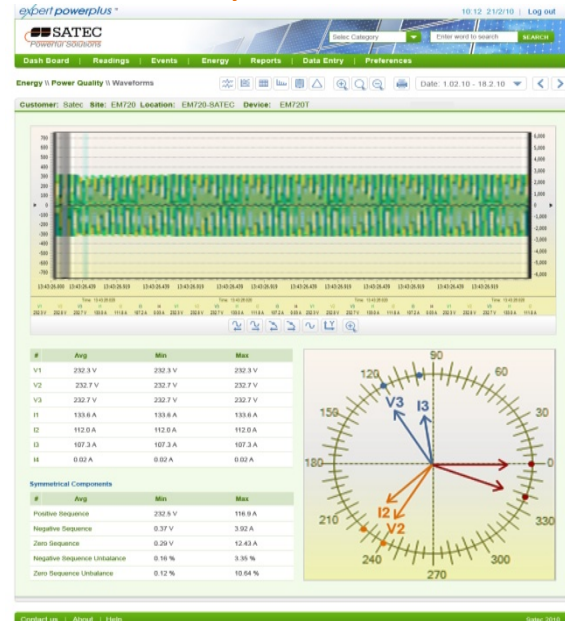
expert powerplus™

10:12 21/2/10 | Log out

SATEC
Powerful Solutions

Satec Category

Enter word to search

SEARCH

Dash Board | Readings | Events | Energy | Reports | Data Entry | Preferences

Energy \\ Power Quality \\ Waveforms

Date: 1.02.10 - 18.2.10

Customer: Satec Site: EM720 Location: EM720-SATEC Device: EM720T

700
600
500
400
300
200
100
0
-100
-200
-300
-400
-500
-600
-700

6,000
5,000
4,000
3,000
2,000
1,000
0
-1,000
-2,000
-3,000
-4,000
-5,000
-6,000

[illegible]

| # | Avg | Min | Max |
|---|---|---|---|
| V1 | 232.3 V | 232.3 V | 232.3 V |
| V2 | 232.7 V | 232.7 V | 232.7 V |
| V3 | 232.7 V | 232.7 V | 232.7 V |
| I1 | 133.6 A | 133.6 A | 133.6 A |
| I2 | 112.0 A | 112.0 A | 112.0 A |
| I3 | 107.3 A | 107.3 A | 107.3 A |
| I4 | 0.02 A | 0.02 A | 0.02 A |

Symmetrical Components

| # | Avg | Min | Max |
|---|---|---|---|
| Positive Sequence | 232.5 V | 116.9 A | |
| Negative Sequence | 0.37 V | 3.92 A | |
| Zero Sequence | 0.29 V | 12.43 A | |
| Negative Sequence Unbalance | 0.16 % | 3.35 % | |
| Zero Sequence Unbalance | 0.12 % | 10.64 % | |

90
120
60
150
30
180
0
210
330
240
300
270
V3
I3
I2
V2

Contact us | About | Help

Satec 2010